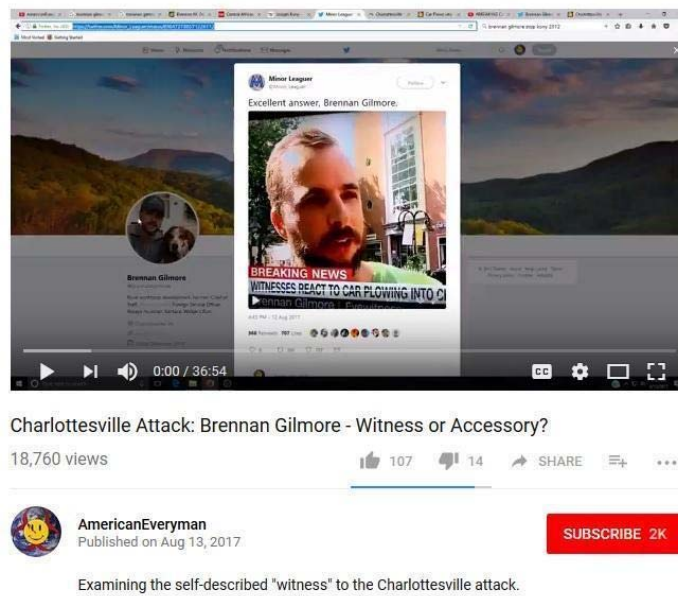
Minor League
@Minor_League

Excellent answer, Brennan Gilmore.

BREAKING NEWS
WITNESSES REACT TO CAR PLOWING INTO C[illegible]
Brennan Gilmore | Eyewitness

Brennan Gilmore

0:00 / 36:54

CC

Charlottesville Attack: Brennan Gilmore - Witness or Accessory?

18,760 views

107 14 SHARE

AmericanEveryman
Published on Aug 13, 2017

SUBSCRIBE 2K

Examining the self-described "witness" to the Charlottesville attack.